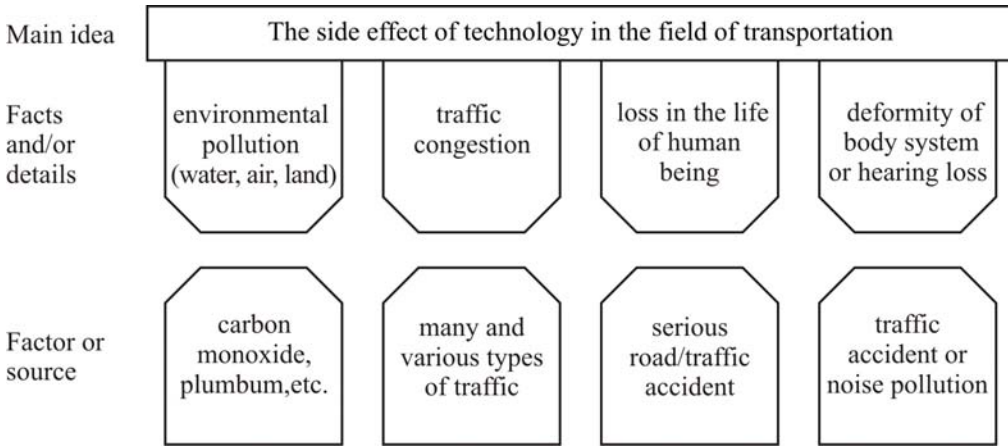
Main idea

The side effect of technology in the field of transportation

Facts and/or details

environmental pollution (water, air, land)

traffic congestion

loss in the life of human being

deformity of body system or hearing loss

Factor or source

carbon monoxide, plumbum,etc.

many and various types of traffic

serious road/traffic accident

traffic accident or noise pollution